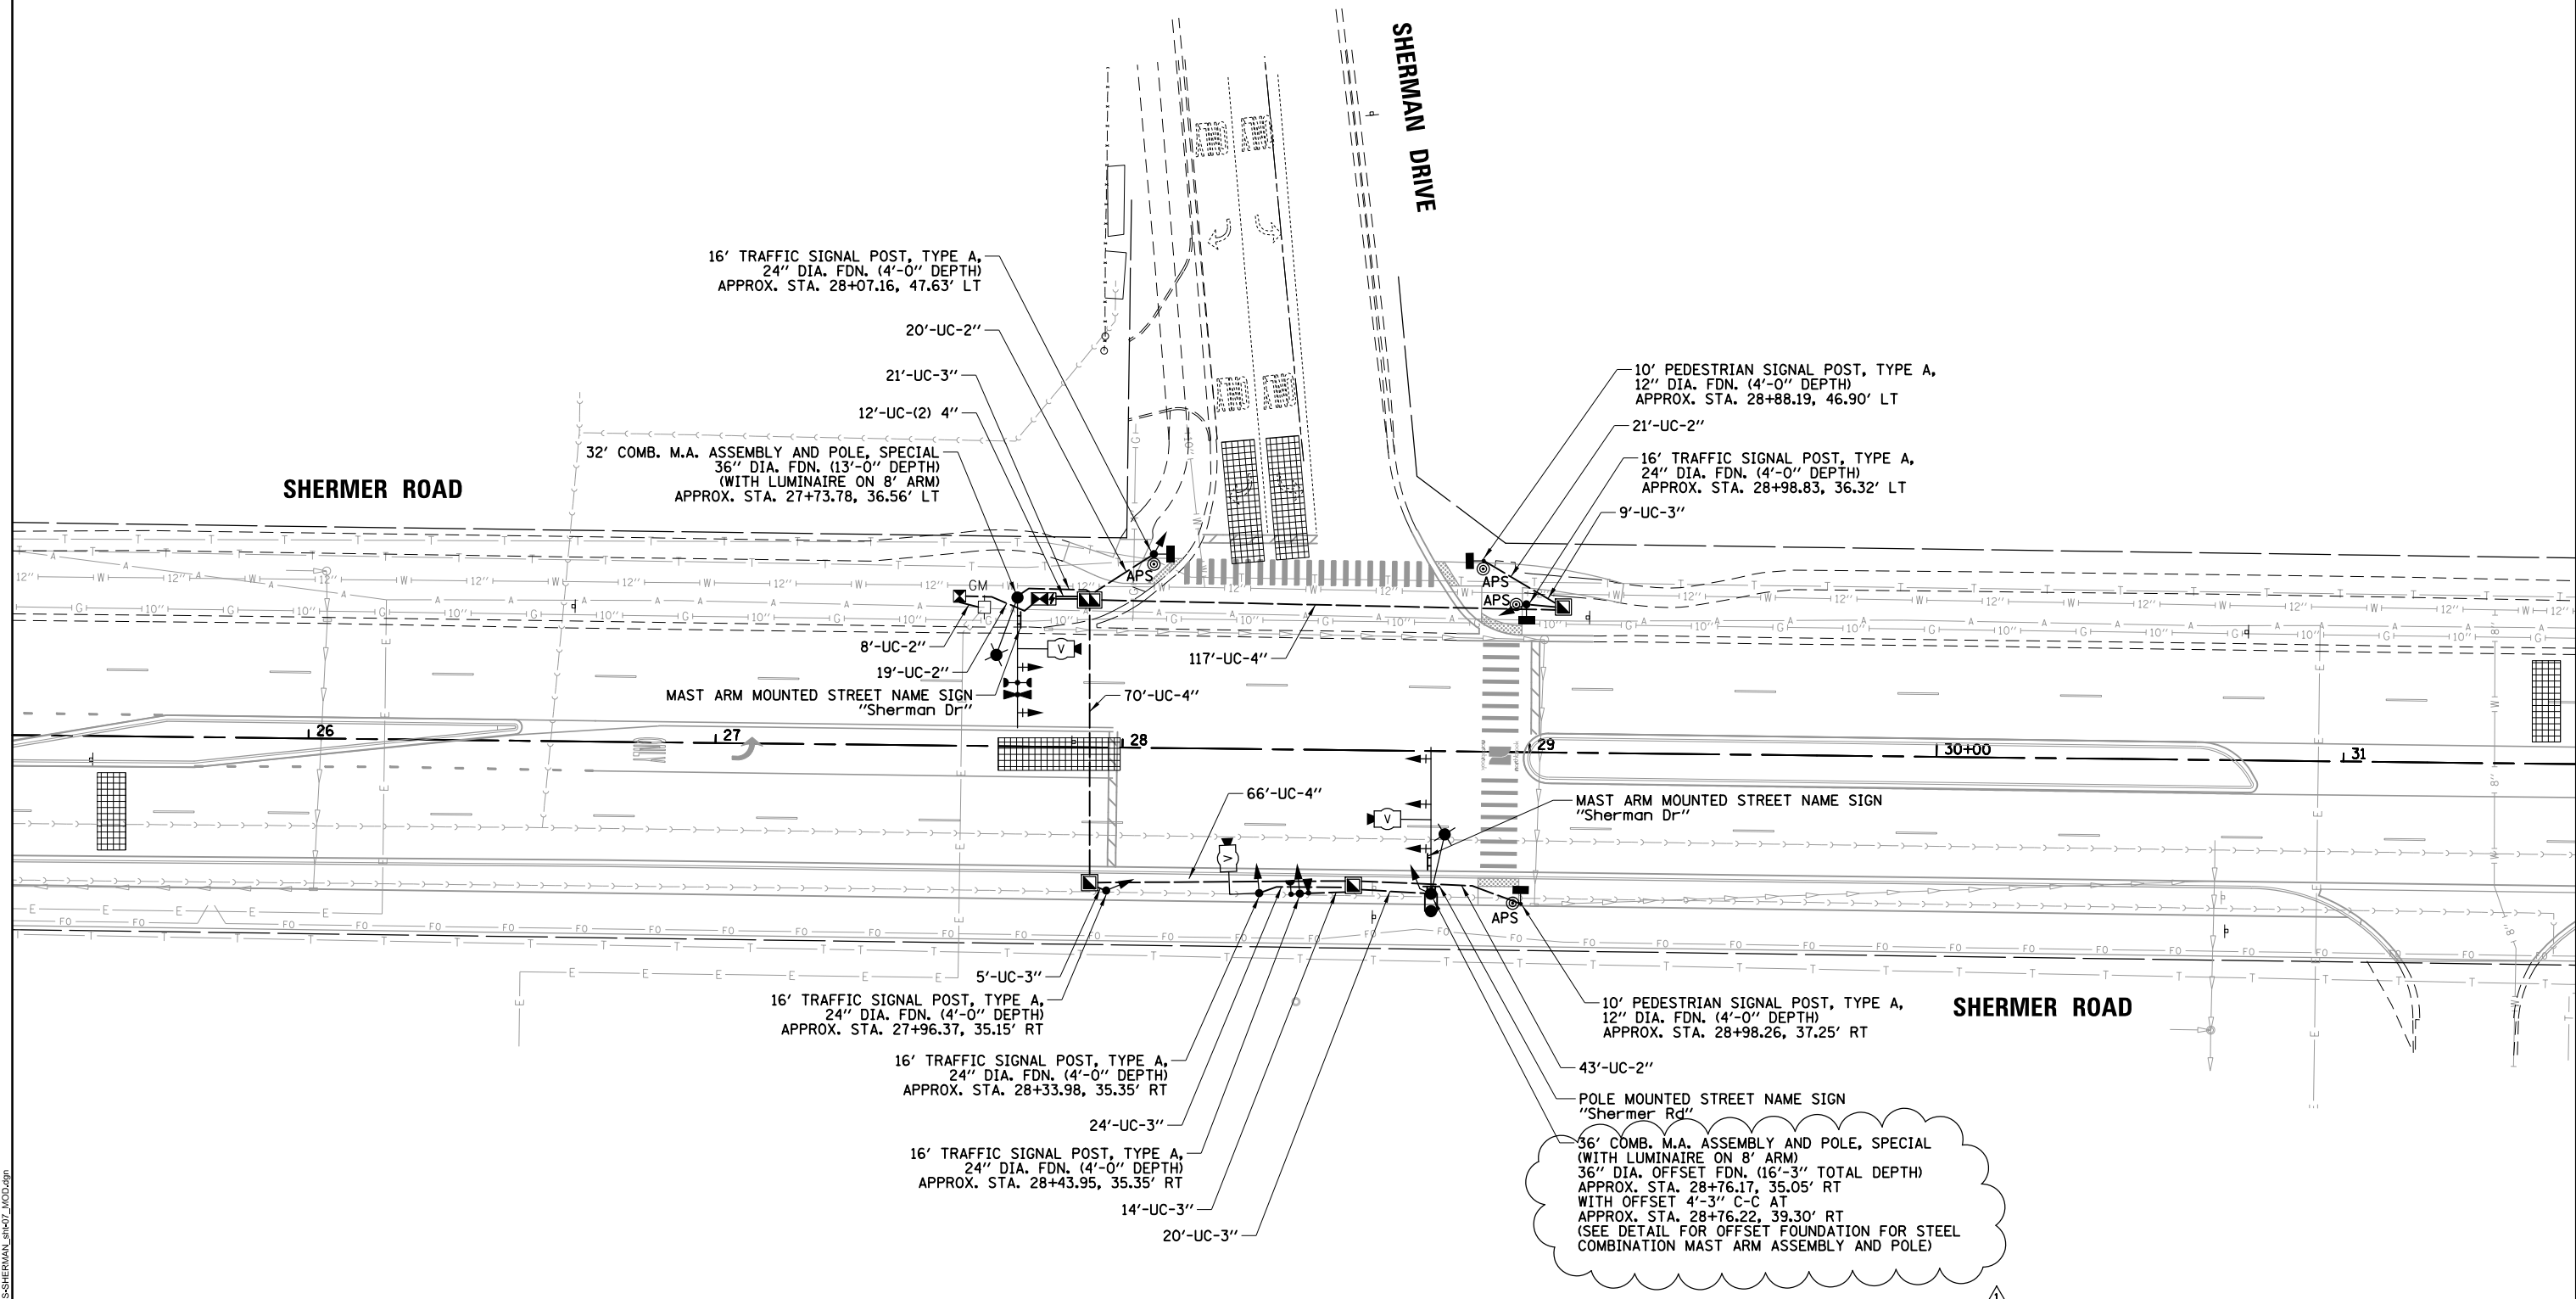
SHERMAN DRIVE

SHERMER ROAD

16' TRAFFIC SIGNAL POST, TYPE A, 24" DIA. FDN. (4'-0" DEPTH) APPROX. STA. 28+07.16, 47.63' LT

20'-UC-2"

21'-UC-3"

12'-UC-(2) 4"

32' COMB. M.A. ASSEMBLY AND POLE, SPECIAL 36" DIA. FDN. (13'-0" DEPTH) (WITH LUMINAIRE ON 8' ARM) APPROX. STA. 27+73.78, 36.56' LT

8'-UC-2"

19'-UC-2"

MAST ARM MOUNTED STREET NAME SIGN "Sherman Dr"

70'-UC-4"

117'-UC-4"

GM

APS

APS

APS

APS

10' PEDESTRIAN SIGNAL POST, TYPE A, 12" DIA. FDN. (4'-0" DEPTH) APPROX. STA. 28+88.19, 46.90' LT

21'-UC-2"

16' TRAFFIC SIGNAL POST, TYPE A, 24" DIA. FDN. (4'-0" DEPTH) APPROX. STA. 28+98.83, 36.32' LT

9'-UC-3"

26

27

28

29

30+00

31

66'-UC-4"

MAST ARM MOUNTED STREET NAME SIGN "Sherman Dr"

5'-UC-3"

16' TRAFFIC SIGNAL POST, TYPE A, 24" DIA. FDN. (4'-0" DEPTH) APPROX. STA. 27+96.37, 35.15' RT

16' TRAFFIC SIGNAL POST, TYPE A, 24" DIA. FDN. (4'-0" DEPTH) APPROX. STA. 28+33.98, 35.35' RT

24'-UC-3"

16' TRAFFIC SIGNAL POST, TYPE A, 24" DIA. FDN. (4'-0" DEPTH) APPROX. STA. 28+43.95, 35.35' RT

14'-UC-3"

20'-UC-3"

10' PEDESTRIAN SIGNAL POST, TYPE A, 12" DIA. FDN. (4'-0" DEPTH) APPROX. STA. 28+98.26, 37.25' RT

SHERMER ROAD

43'-UC-2"

POLE MOUNTED STREET NAME SIGN "Shermer Rd"

36' COMB. M.A. ASSEMBLY AND POLE, SPECIAL (WITH LUMINAIRE ON 8' ARM) 36" DIA. OFFSET FDN. (16'-3" TOTAL DEPTH) APPROX. STA. 28+76.17, 35.05' RT WITH OFFSET 4'-3" C-C AT APPROX. STA. 28+76.22, 39.30' RT (SEE DETAIL FOR OFFSET FOUNDATION FOR STEEL COMBINATION MAST ARM ASSEMBLY AND POLE)

S-SHERMAN_sht-07_MOD.dgn